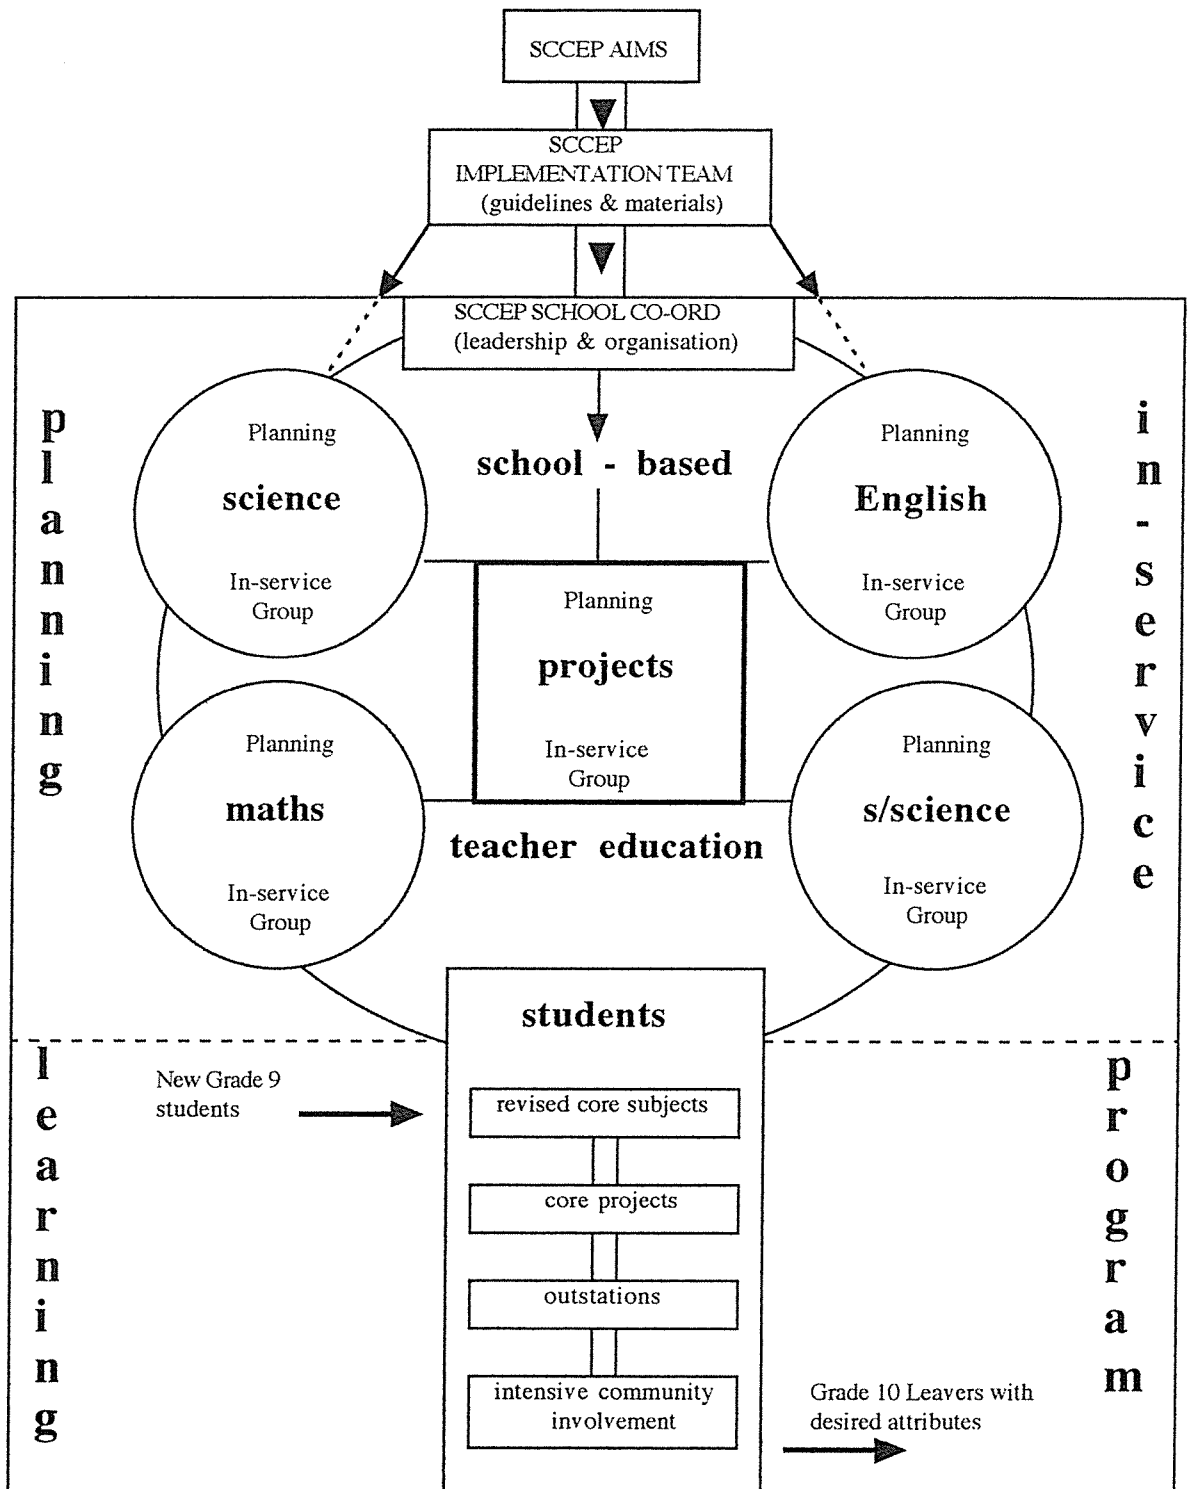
SCCEP AIMS

SCCEP IMPLEMENTATION TEAM (guidelines & materials)

SCCEP SCHOOL CO-ORD (leadership & organisation)

planning

in-service

Planning
science
In-service Group

school - based

Planning
English
In-service Group

Planning
projects
In-service Group

Planning
maths
In-service Group

Planning
s/science
In-service Group

teacher education

students

learning

New Grade 9 students

revised core subjects

core projects

outstations

intensive community involvement

program

Grade 10 Leavers with desired attributes